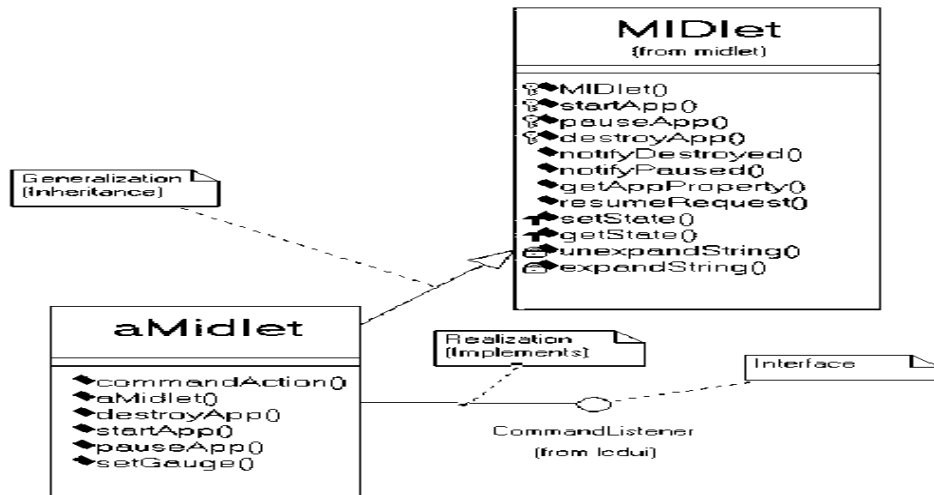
MIDlet
(from midlet)

MIDlet()
startApp()
pauseApp()
destroyApp()
notifyDestroyed()
notifyPaused()
getAppProperty()
resumeRequest()
setState()
getState()
unexpandString()
expandString()

Generalization
(Inheritance)

aMidlet

commandAction()
aMidlet()
destroyApp()
startApp()
pauseApp()
setGauge()

Realization
(Implements)

Interface

CommandListener
(from lcdui)